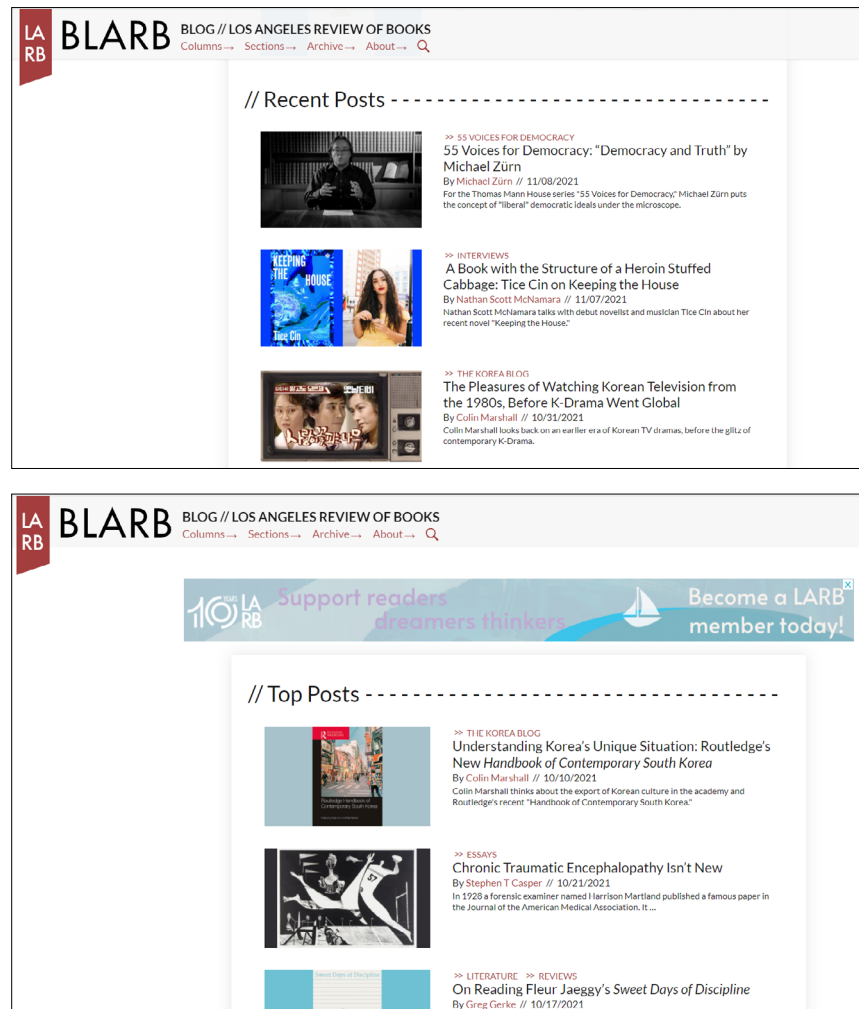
LA RB BLARB BLOG // LOS ANGELES REVIEW OF BOOKS
Columns→ Sections→ Archive→ About→

// Recent Posts

>> 55 VOICES FOR DEMOCRACY
55 Voices for Democracy: "Democracy and Truth" by Michael Zürn
By Michael Zürn // 11/08/2021
For the Thomas Mann House series "55 Voices for Democracy," Michael Zürn puts the concept of "liberal" democratic ideals under the microscope.

KEEPING THE HOUSE
Tice Cin

>> INTERVIEWS
A Book with the Structure of a Heroin Stuffed Cabbage: Tice Cin on Keeping the House
By Nathan Scott McNamara // 11/07/2021
Nathan Scott McNamara talks with debut novelist and musician Tice Cin about her recent novel "Keeping the House."

>> THE KOREA BLOG
The Pleasures of Watching Korean Television from the 1980s, Before K-Drama Went Global
By Colin Marshall // 10/31/2021
Colin Marshall looks back on an earlier era of Korean TV dramas, before the glitz of contemporary K-Drama.

LA RB BLARB BLOG // LOS ANGELES REVIEW OF BOOKS
Columns→ Sections→ Archive→ About→

10 YEARS LA RB Support readers dreamers thinkers Become a LARB member today!

// Top Posts

Routledge Handbook of Contemporary South Korea

>> THE KOREA BLOG
Understanding Korea's Unique Situation: Routledge's New *Handbook of Contemporary South Korea*
By Colin Marshall // 10/10/2021
Colin Marshall thinks about the export of Korean culture in the academy and Routledge's recent "Handbook of Contemporary South Korea."

>> ESSAYS
Chronic Traumatic Encephalopathy Isn't New
By Stephen T Casper // 10/21/2021
In 1928 a forensic examiner named Harrison Martland published a famous paper in the Journal of the American Medical Association. It ...

Sweet Days of Discipline

>> LITERATURE >> REVIEWS
On Reading Fleur Jaeggy's *Sweet Days of Discipline*
By Greg Gerke // 10/17/2021